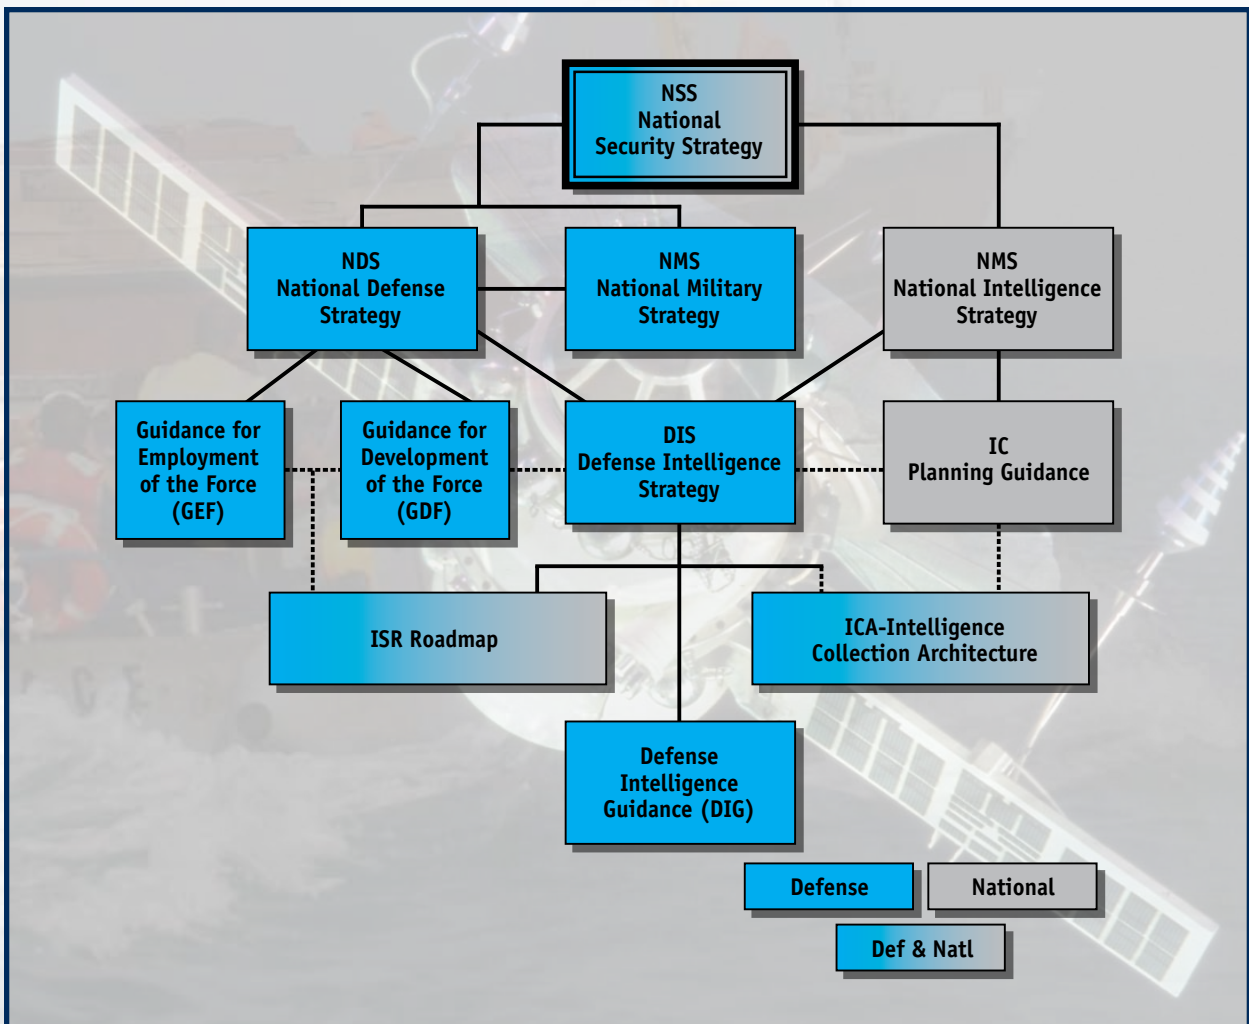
NSS
National
Security Strategy

NDS
National Defense
Strategy

NMS
National Military
Strategy

NMS
National Intelligence
Strategy

Guidance for
Employment
of the Force
(GEF)

Guidance for
Development
of the Force
(GDF)

DIS
Defense Intelligence
Strategy

IC
Planning Guidance

ISR Roadmap

ICA-Intelligence
Collection Architecture

Defense
Intelligence
Guidance (DIG)

Defense

National

Def & Natl